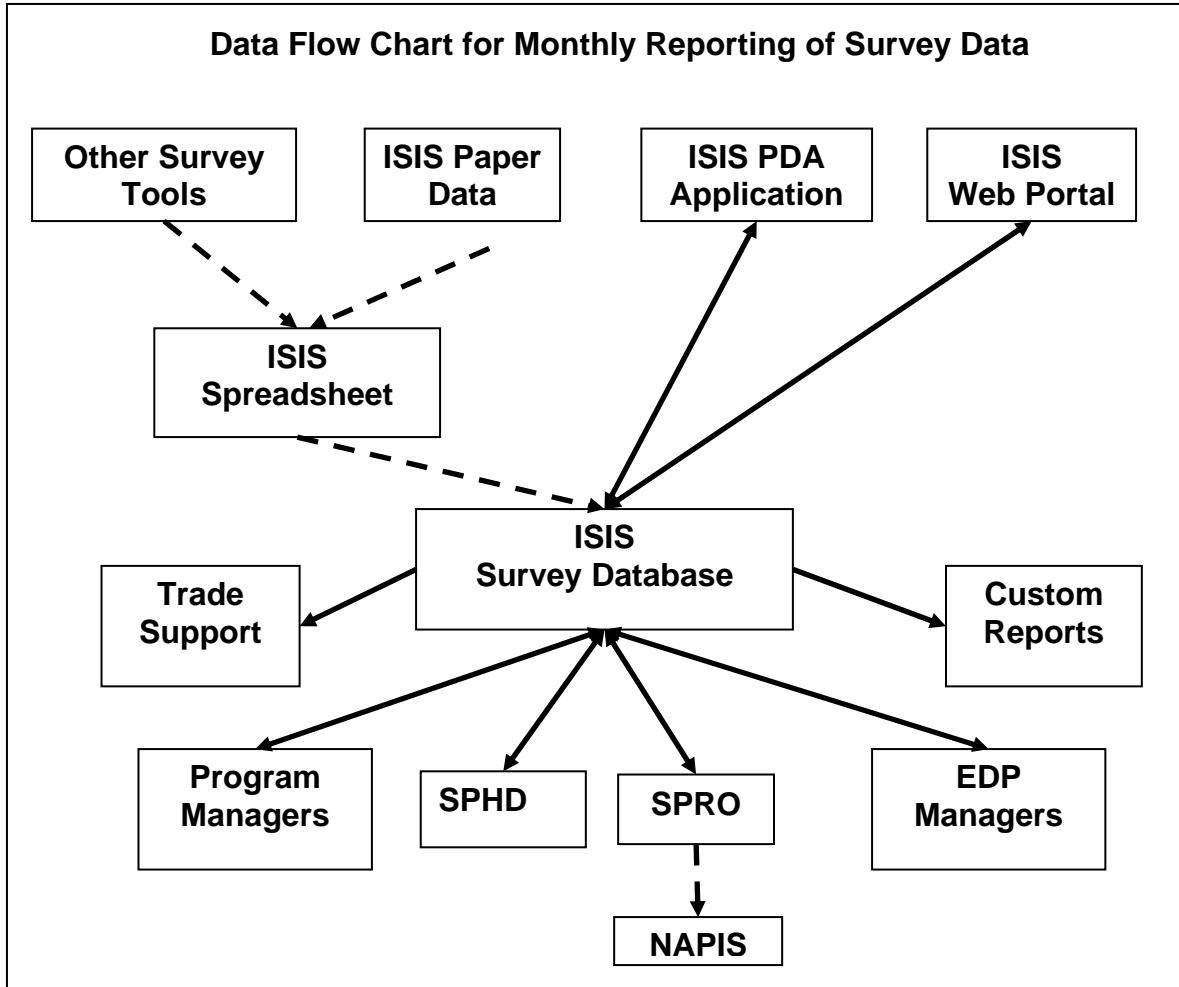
Data Flow Chart for Monthly Reporting of Survey Data

Other Survey Tools

ISIS Paper Data

ISIS PDA Application

ISIS Web Portal

ISIS Spreadsheet

ISIS Survey Database

Trade Support

Custom Reports

Program Managers

SPHD

SPRO

EDP Managers

NAPIS